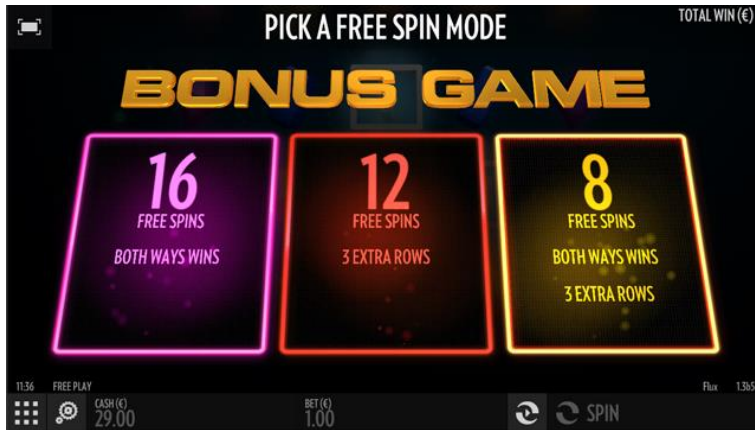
PICK A FREE SPIN MODE

TOTAL WIN (€)

BONUS GAME

16
FREE SPINS
BOTH WAYS WINS

12
FREE SPINS
3 EXTRA ROWS

8
FREE SPINS
BOTH WAYS WINS
3 EXTRA ROWS

11:36 FREE PLAY

Flux 1.3b5

CASH (€)
29.00

BET (€)
1.00

SPIN